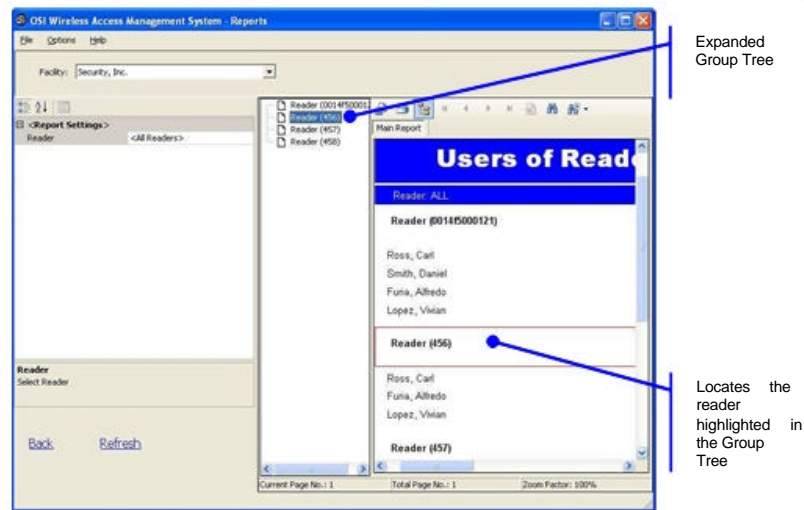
OSI Wireless Access Management System - Reports

File Options Help

Facility: Security, Inc.

<Report Settings>
Reader <All Readers>

Reader
Select Reader

Back Refresh

Reader (0014f50001
Reader (456)
Reader (457)
Reader (458)

Main Report

Users of Read

Reader: ALL

Reader (0014f5000121)

Ross, Carl
Smith, Daniel
Furia, Alfredo
Lopez, Vivian

Reader (456)

Ross, Carl
Furia, Alfredo
Lopez, Vivian

Reader (457)

Current Page No.: 1 Total Page No.: 1 Zoom Factor: 100%

Expanded Group Tree

Locates the reader highlighted in the Group Tree